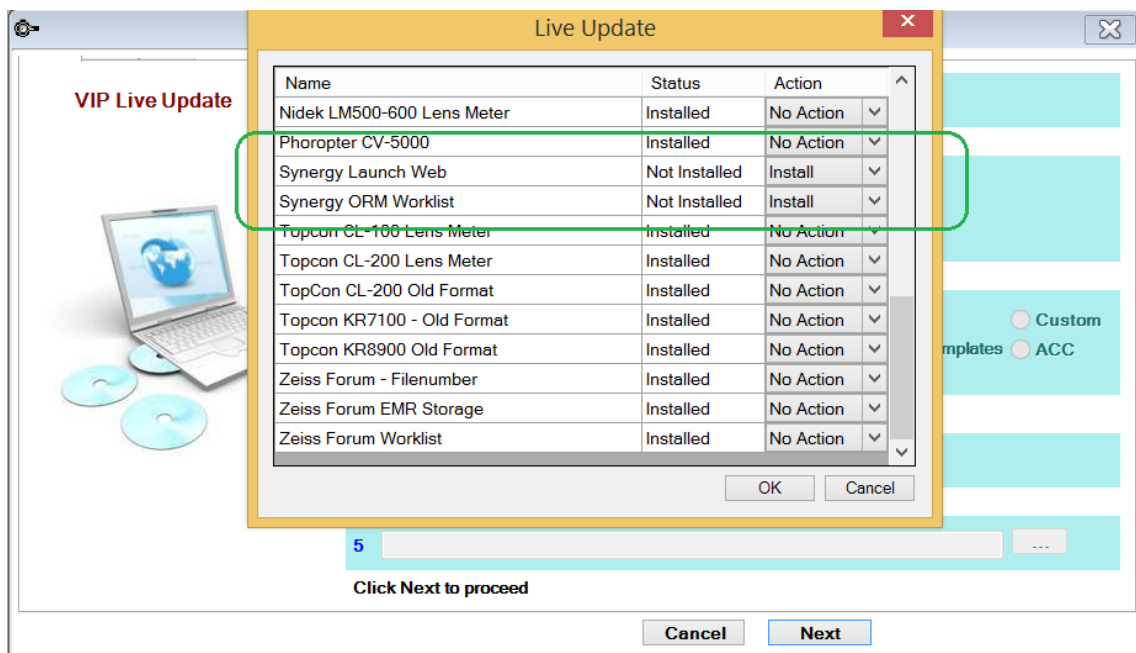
VIP Live Update

Live Update

| Name | Status | Action |
|---|---|---|
| Nidek LM500-600 Lens Meter | Installed | No Action |
| Phoropter CV-5000 | Installed | No Action |
| Synergy Launch Web | Not Installed | Install |
| Synergy ORM Worklist | Not Installed | Install |
| Topcon CL-100 Lens Meter | Installed | No Action |
| Topcon CL-200 Lens Meter | Installed | No Action |
| TopCon CL-200 Old Format | Installed | No Action |
| Topcon KR7100 - Old Format | Installed | No Action |
| Topcon KR8900 Old Format | Installed | No Action |
| Zeiss Forum - Filenumber | Installed | No Action |
| Zeiss Forum EMR Storage | Installed | No Action |
| Zeiss Forum Worklist | Installed | No Action |

OK Cancel

Custom
mplates ACC

5 ...

Click Next to proceed

Cancel Next